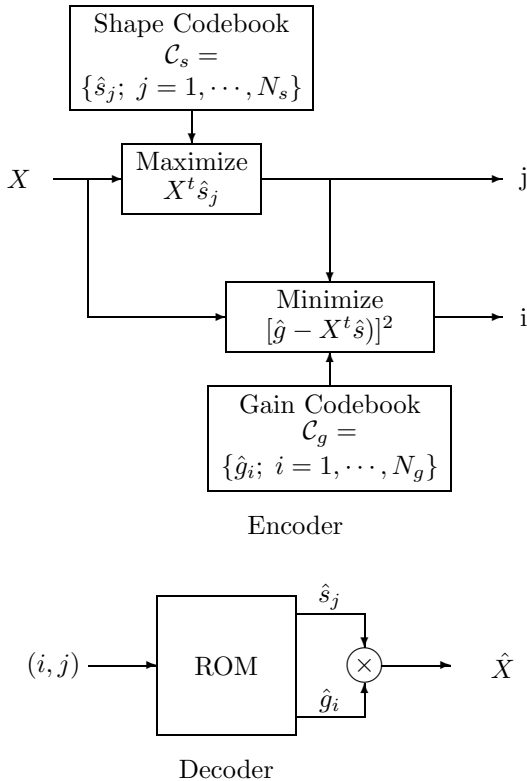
Shape Codebook
$\mathcal{C}_s =$
$\{\hat{s}_j;\ j = 1, \cdots, N_s\}$

$X$

Maximize
$X^t \hat{s}_j$

j

Minimize
$[\hat{g} - X^t \hat{s})]^2$

i

Gain Codebook
$\mathcal{C}_g =$
$\{\hat{g}_i;\ i = 1, \cdots, N_g\}$

Encoder

$(i, j)$

ROM

$\hat{s}_j$

$\hat{g}_i$

$\times$

$\hat{X}$

Decoder